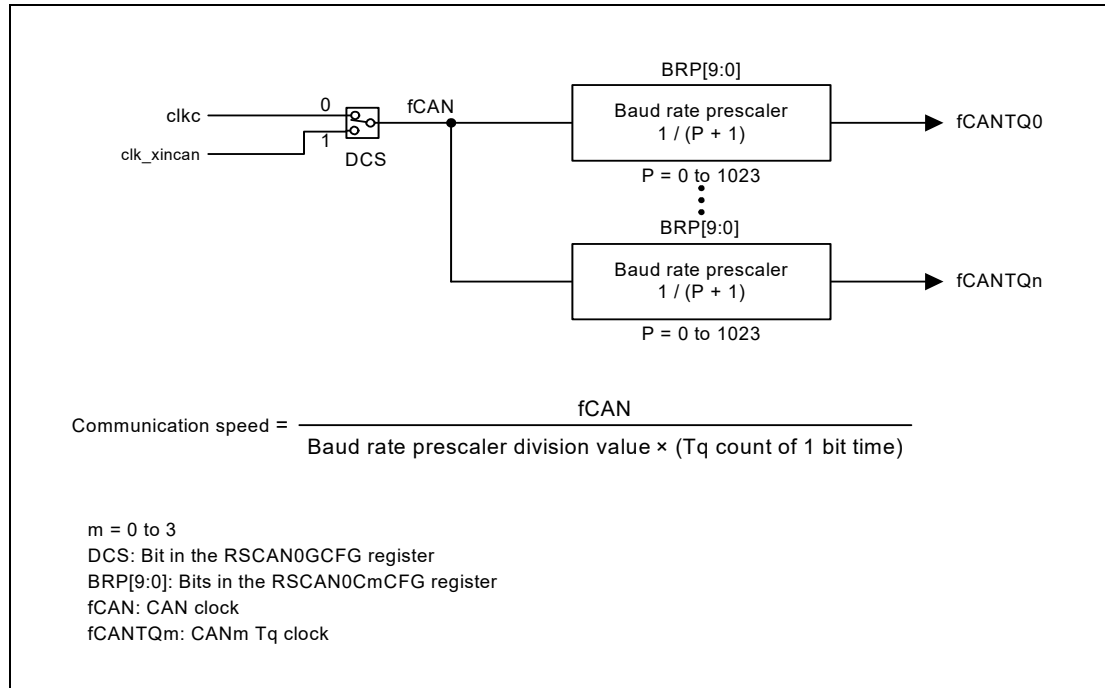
BRP[9:0]

clkc
0
1
clk_xincan
DCS
fCAN

Baud rate prescaler
1 / (P + 1)

fCANTQ0

P = 0 to 1023

BRP[9:0]

Baud rate prescaler
1 / (P + 1)

fCANTQn

P = 0 to 1023

Communication speed = $\frac{\text{fCAN}}{\text{Baud rate prescaler division value} \times \text{(Tq count of 1 bit time)}}$

m = 0 to 3
DCS: Bit in the RSCAN0GCFG register
BRP[9:0]: Bits in the RSCAN0CmCFG register
fCAN: CAN clock
fCANTQm: CANm Tq clock